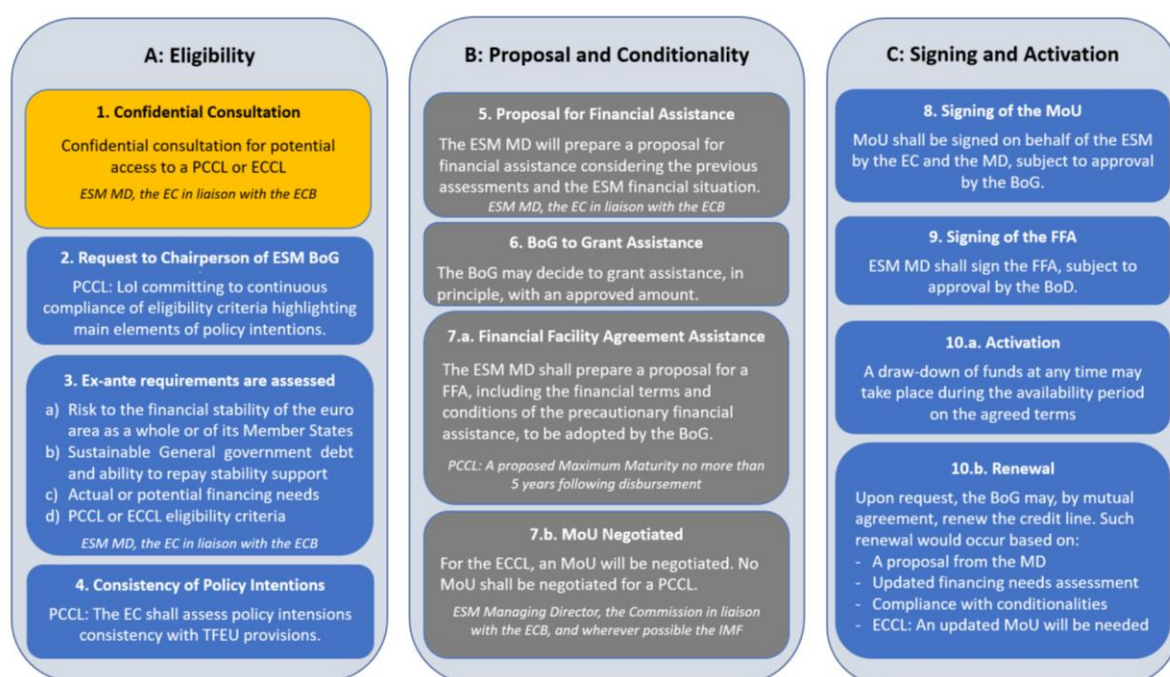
A: Eligibility

1. Confidential Consultation

Confidential consultation for potential access to a PCCL or ECCL

ESM MD, the EC in liaison with the ECB

2. Request to Chairperson of ESM BoG

PCCL: LoI committing to continuous compliance of eligibility criteria highlighting main elements of policy intentions.

3. Ex-ante requirements are assessed

a) Risk to the financial stability of the euro area as a whole or of its Member States
b) Sustainable General government debt and ability to repay stability support
c) Actual or potential financing needs
d) PCCL or ECCL eligibility criteria

ESM MD, the EC in liaison with the ECB

4. Consistency of Policy Intentions

PCCL: The EC shall assess policy intensions consistency with TFEU provisions.

B: Proposal and Conditionality

5. Proposal for Financial Assistance

The ESM MD will prepare a proposal for financial assistance considering the previous assessments and the ESM financial situation.

ESM MD, the EC in liaison with the ECB

6. BoG to Grant Assistance

The BoG may decide to grant assistance, in principle, with an approved amount.

7.a. Financial Facility Agreement Assistance

The ESM MD shall prepare a proposal for a FFA, including the financial terms and conditions of the precautionary financial assistance, to be adopted by the BoG.

PCCL: A proposed Maximum Maturity no more than 5 years following disbursement

7.b. MoU Negotiated

For the ECCL, an MoU will be negotiated. No MoU shall be negotiated for a PCCL.

ESM Managing Director, the Commission in liaison with the ECB, and wherever possible the IMF

C: Signing and Activation

8. Signing of the MoU

MoU shall be signed on behalf of the ESM by the EC and the MD, subject to approval by the BoG.

9. Signing of the FFA

ESM MD shall sign the FFA, subject to approval by the BoD.

10.a. Activation

A draw-down of funds at any time may take place during the availability period on the agreed terms

10.b. Renewal

Upon request, the BoG may, by mutual agreement, renew the credit line. Such renewal would occur based on:
- A proposal from the MD
- Updated financing needs assessment
- Compliance with conditionalities
- ECCL: An updated MoU will be needed